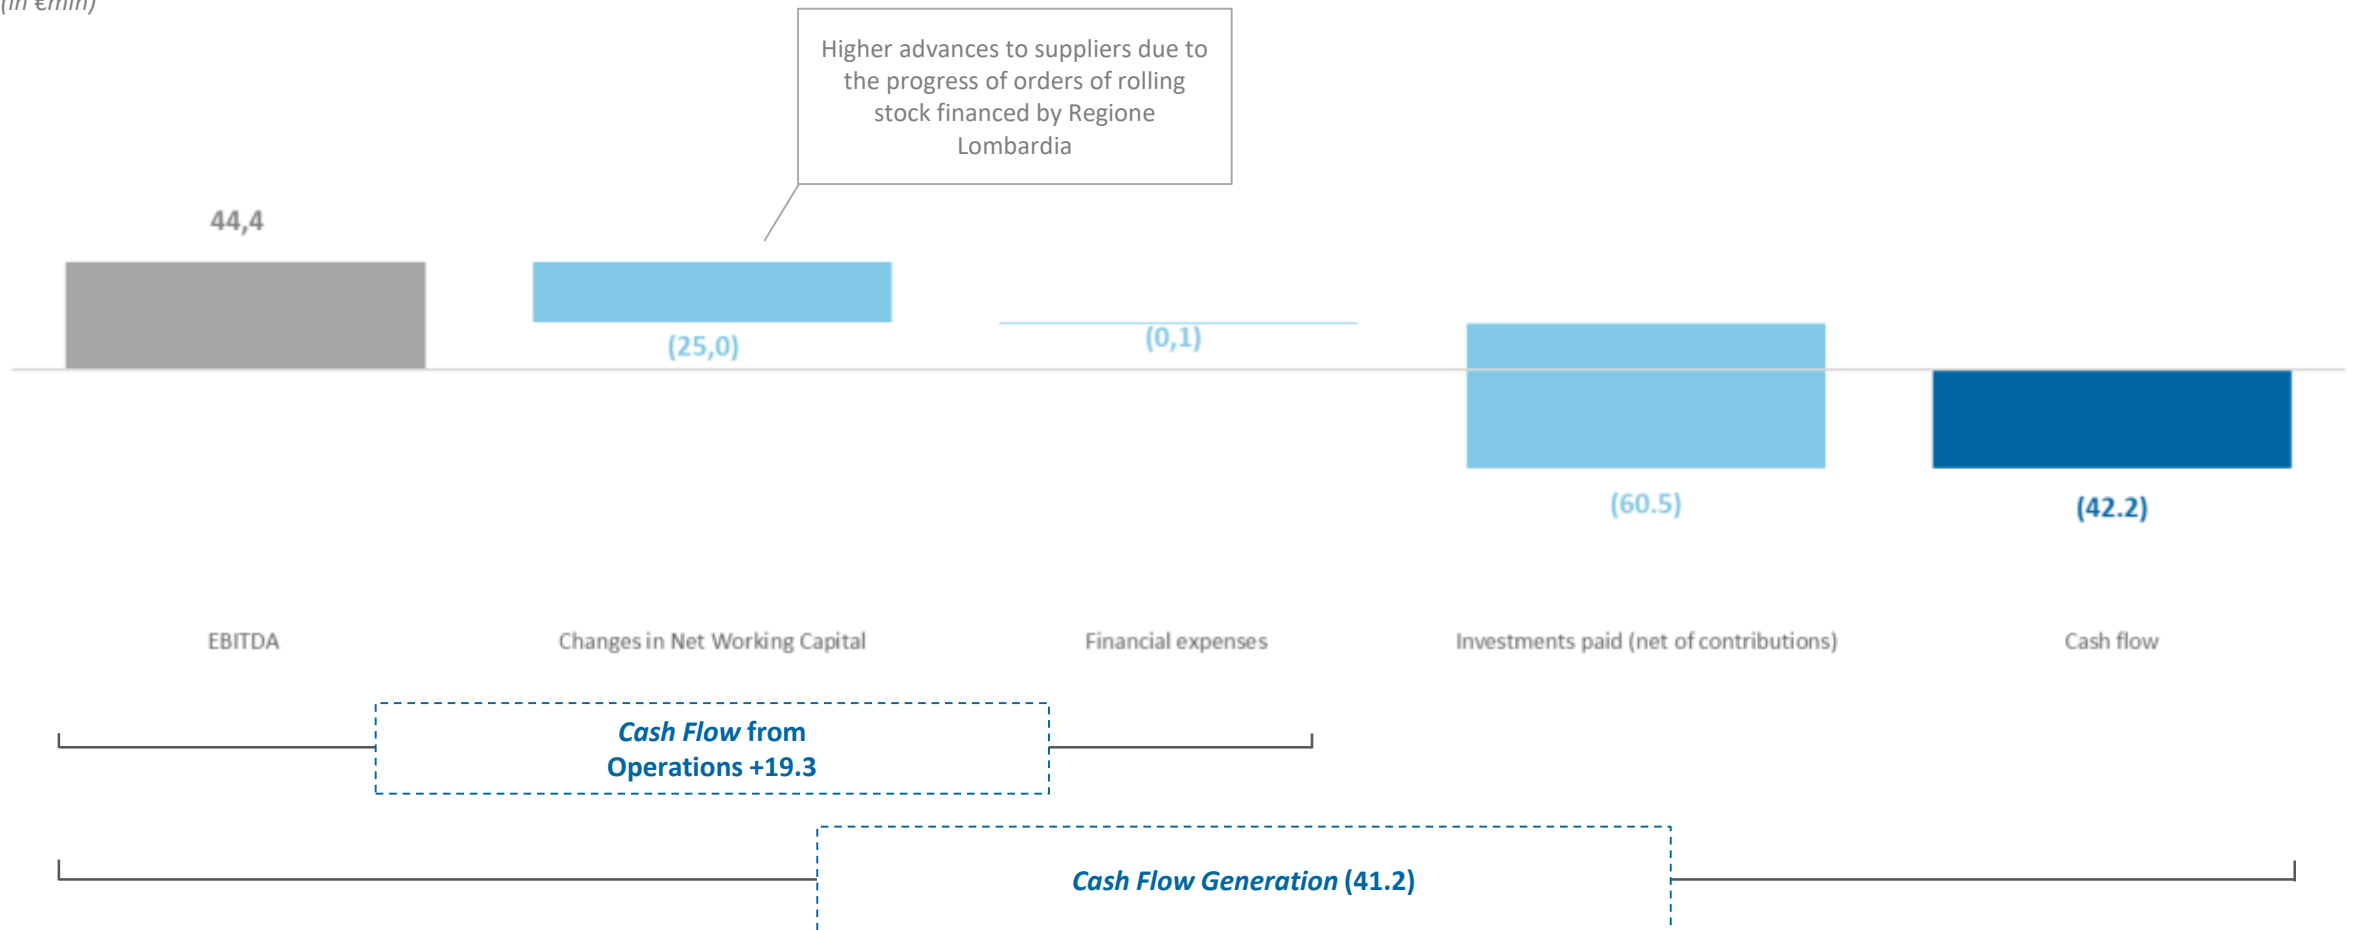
(in €mln)

Higher advances to suppliers due to the progress of orders of rolling stock financed by Regione Lombardia

44,4

(25,0)

(0,1)

(60.5)

(42.2)

EBITDA

Changes in Net Working Capital

Financial expenses

Investments paid (net of contributions)

Cash flow

*Cash Flow* from Operations +19.3

*Cash Flow Generation* (41.2)